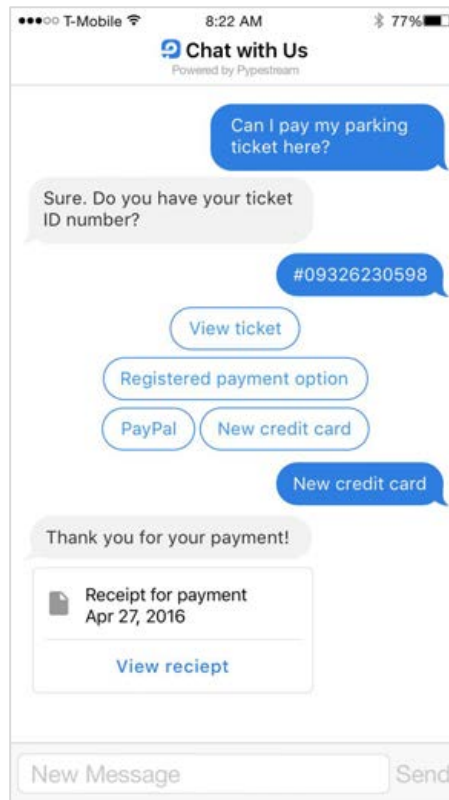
●●●○○ T-Mobile 8:22 AM 77%

Chat with Us
Powered by Pypestream

Can I pay my parking ticket here?

Sure. Do you have your ticket ID number?

#09326230598

View ticket

Registered payment option

PayPal

New credit card

New credit card

Thank you for your payment!

Receipt for payment
Apr 27, 2016

View reciept

New Message

Send